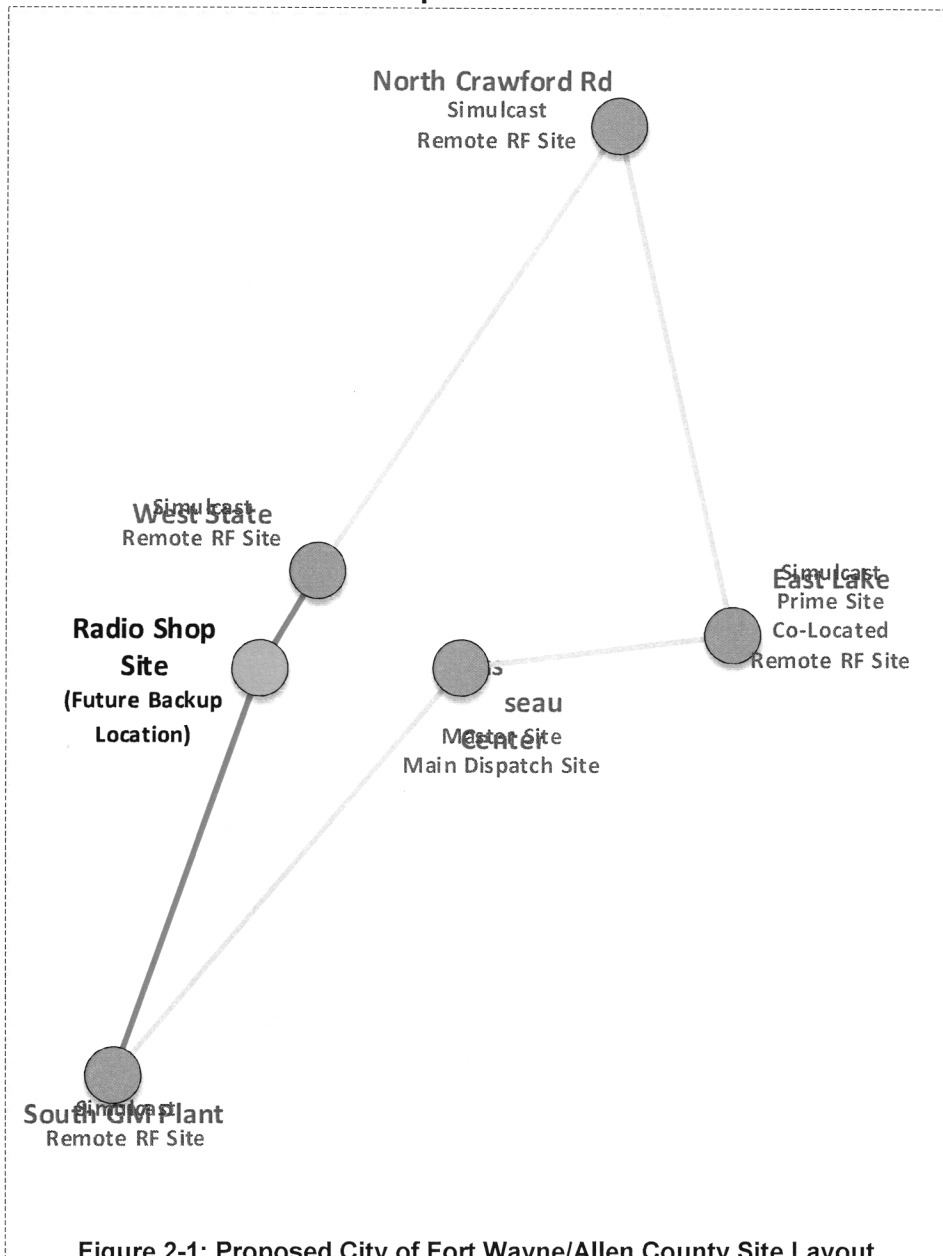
North Crawford Rd
Simulcast
Remote RF Site

West State
Simulcast
Remote RF Site

Radio Shop Site
(Future Backup Location)

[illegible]s
seau
Center
Master Site
Main Dispatch Site

East Lake
Simulcast
Prime Site
Co-Located
Remote RF Site

South GM Plant
Simulcast
Remote RF Site

Figure 2-1: Proposed City of Fort Wayne/Allen County Site Layout